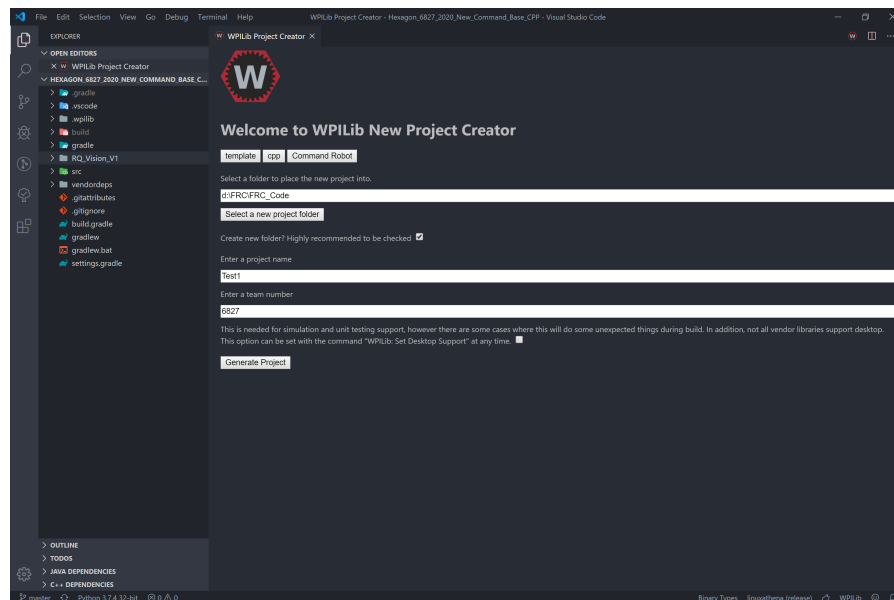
File Edit Selection View Go Debug Terminal Help WPILib Project Creator - Hexagon_6827_2020_New_Command_Base_CPP - Visual Studio Code

EXPLORER
OPEN EDITORS
× WPILib Project Creator
HEXAGON_6827_2020_NEW_COMMAND_BASE_C...
.gradle
.vscode
.wpilib
build
gradle
RQ_Vision_V1
src
vendordeps
.gitattributes
.gitignore
build.gradle
gradlew
gradlew.bat
settings.gradle

OUTLINE
TODOS
JAVA DEPENDENCIES
C++ DEPENDENCIES

WPILib Project Creator ×

W

Welcome to WPILib New Project Creator

template cpp Command Robot

Select a folder to place the new project into.

d:\FRC\FRC_Code

Select a new project folder

Create new folder? Highly recommended to be checked

Enter a project name

Test1

Enter a team number

6827

This is needed for simulation and unit testing support, however there are some cases where this will do some unexpected things during build. In addition, not all vendor libraries support desktop. This option can be set with the command "WPILib: Set Desktop Support" at any time.

Generate Project

master Python 3.7.4 32-bit ⊗ 0 ⚠ 0 Binary Types linuxathena (release) WPILib